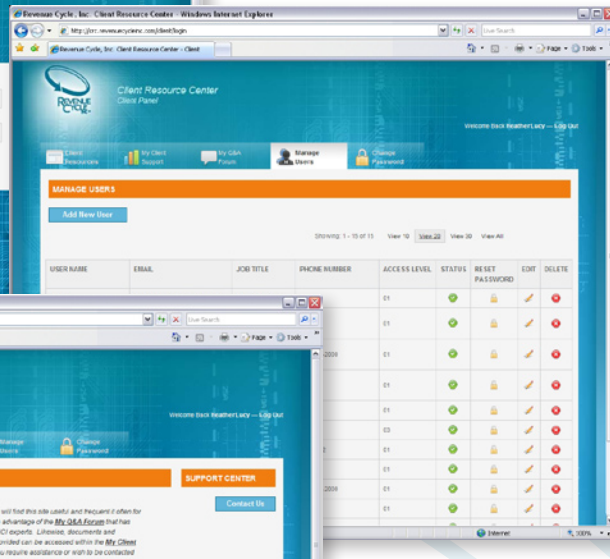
Revenue Cycle, Inc. Client Resource Center - Windows Internet Explorer

http://crc.revenuecycleinc.com/client/login

Live Search

Revenue Cycle, Inc. Client Resource Center - Client

Page ▾ Tools ▾

REVENUE CYCLE

Client Resource Center
Client Panel

Welcome Back Heather Lucy -- Log Out

Client Resources
My Client Support
My Q&A Forum
Manage Users
Change Password

MANAGE USERS

Add New User

Showing: 1 - 15 of 15 View 10 View 20 View 30 View All

| USER NAME | EMAIL | JOB TITLE | PHONE NUMBER | ACCESS LEVEL | STATUS | RESET PASSWORD | EDIT | DELETE |
|---|---|---|---|---|---|---|---|---|
| | | | | 01 | | | | |
| | | | | 01 | | | | |
| | | | -2009 | 01 | | | | |
| | | | | 01 | | | | |
| | | | | 01 | | | | |
| | | | | 03 | | | | |
| | | | | 01 | | | | |
| | | | 2 | 01 | | | | |
| | | | | 01 | | | | |
| | | | 2009 | 01 | | | | |
| | | | | 01 | | | | |

Internet 100%

Live Search

Page ▾ Tools ▾

Welcome Back Heather Lucy -- Log Out

Manage Users
Change Password

SUPPORT CENTER

Contact Us

will find this site useful and frequent it often for advantage of the My Q&A Forum that has CI experts. Likewise, documents and rovided can be accessed within the My Client require assistance or wish to be contacted